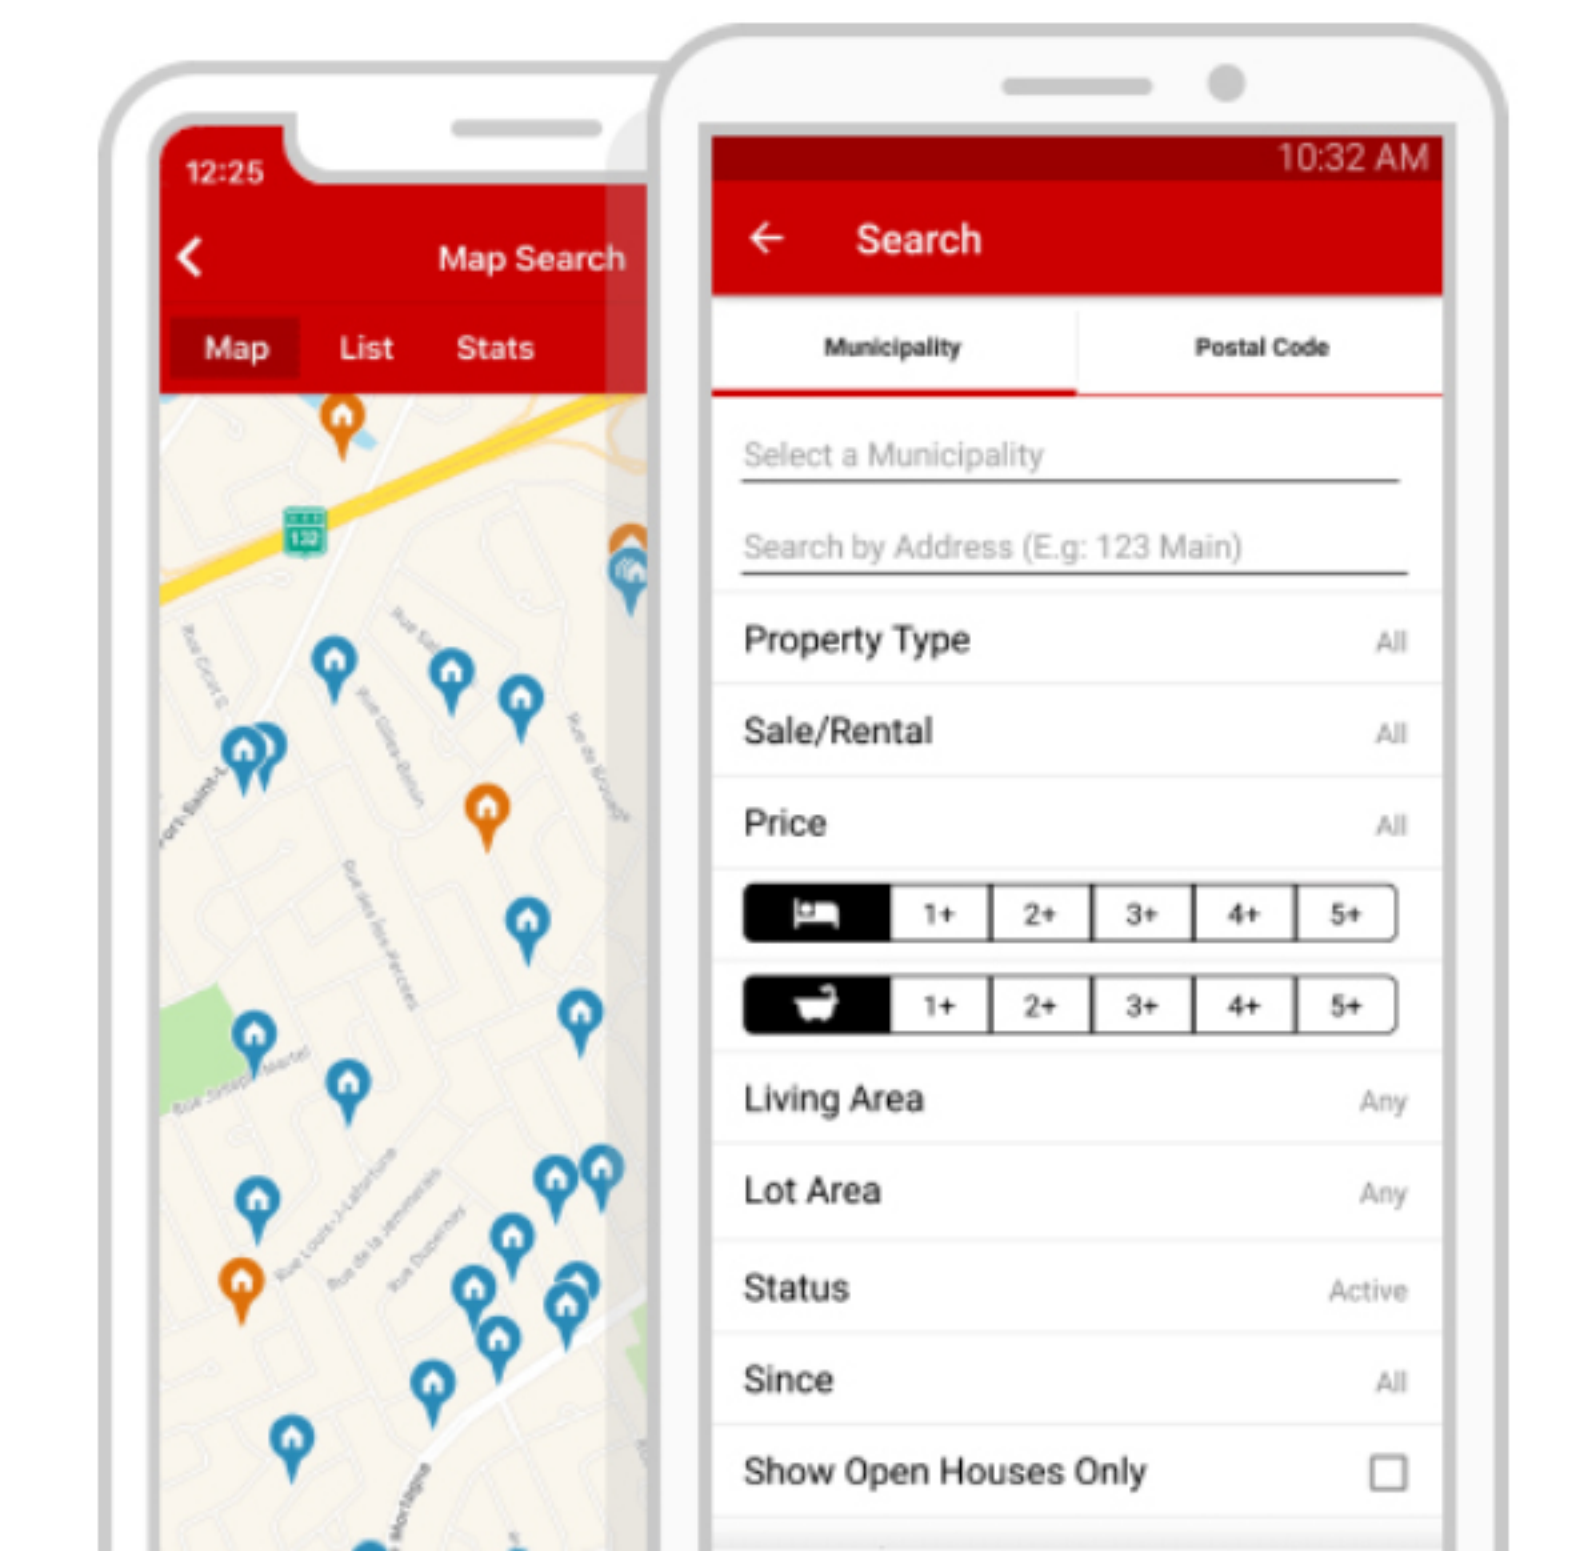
12:25

Map Search

Map List Stats

132

10:32 AM

Search

Municipality

Postal Code

Select a Municipality

Search by Address (E.g: 123 Main)

Property Type All

Sale/Rental All

Price All

| | 1+ | 2+ | 3+ | 4+ | 5+ |
|---|---|---|---|---|---|
| | 1+ | 2+ | 3+ | 4+ | 5+ |

Living Area Any

Lot Area Any

Status Active

Since All

Show Open Houses Only